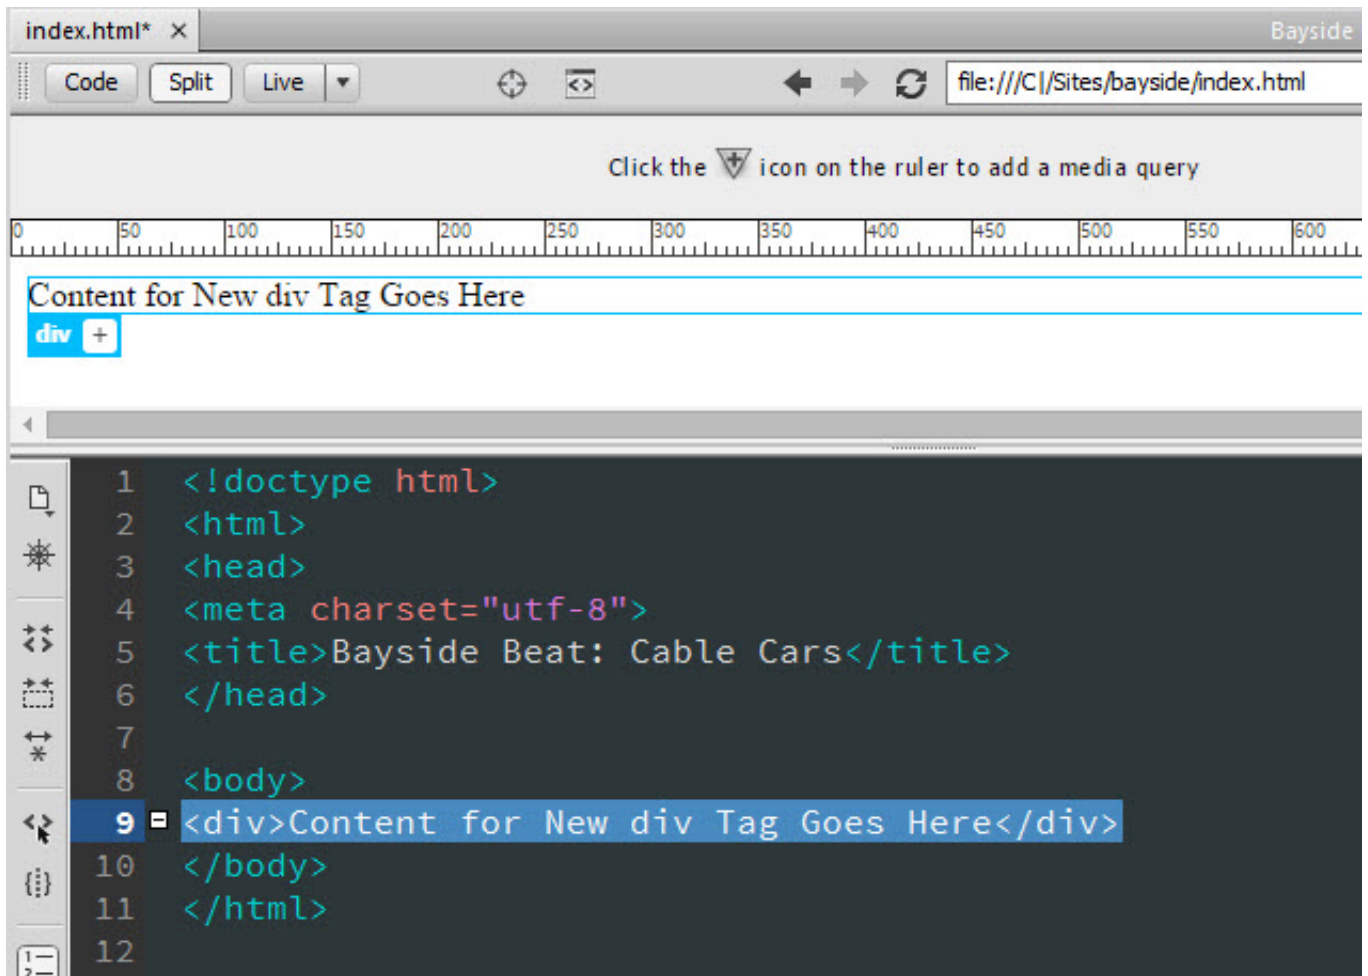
index.html* ×

Bayside

Code Split Live ▾

file:///C|/Sites/bayside/index.html

Click the icon on the ruler to add a media query

0 50 100 150 200 250 300 350 400 450 500 550 600

Content for New div Tag Goes Here

div +

1 <!doctype html>
2 <html>
3 <head>
4 <meta charset="utf-8">
5 <title>Bayside Beat: Cable Cars</title>
6 </head>
7
8 <body>
9 <div>Content for New div Tag Goes Here</div>
10 </body>
11 </html>
12